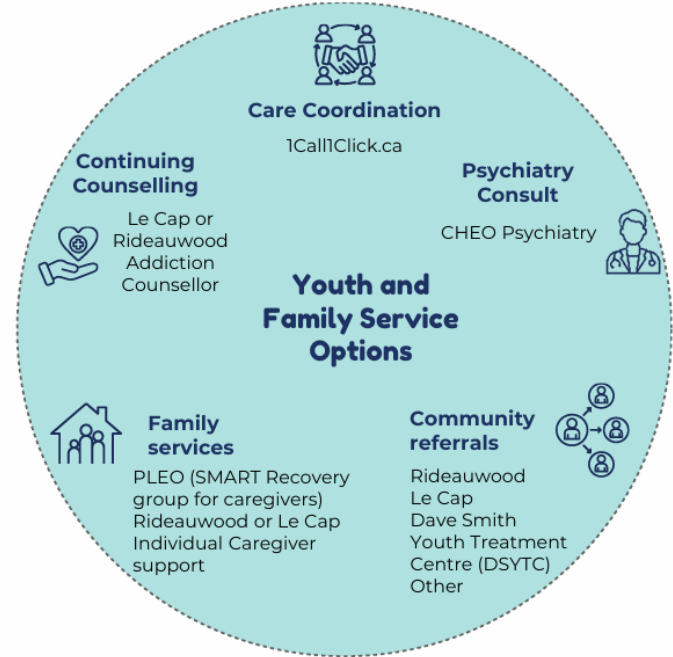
Care Coordination

1Call1Click.ca

Continuing Counselling

Le Cap or Rideauwood Addiction Counsellor

Psychiatry Consult

CHEO Psychiatry

Youth and Family Service Options

Family services

PLEO (SMART Recovery group for caregivers)
Rideauwood or Le Cap Individual Caregiver support

Community referrals

Rideauwood
Le Cap
Dave Smith Youth Treatment Centre (DSYTC)
Other